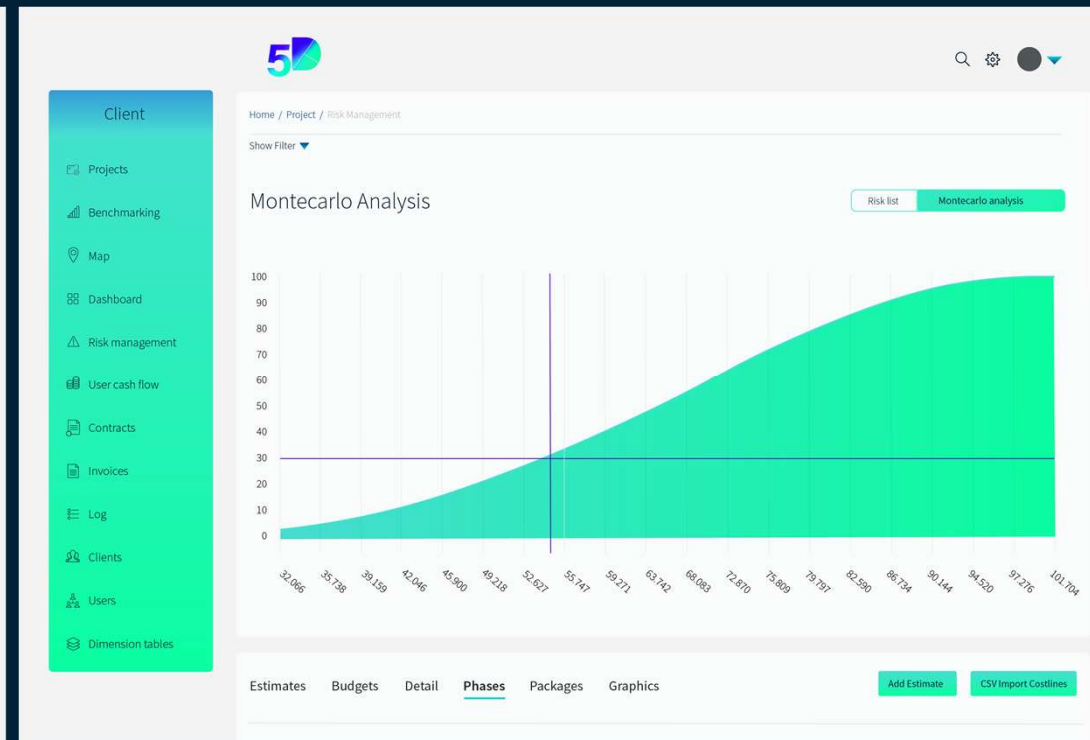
5D

Client

Projects

Benchmarking

Map

Dashboard

Risk management

User cash flow

Contracts

Invoices

Log

Clients

Users

Dimension tables

Home / Project / Risk Management

Show Filter

Montecarlo Analysis

Risk list | Montecarlo analysis

100
90
80
70
60
50
40
30
20
10
0

32.066 35.738 39.159 42.046 45.900 49.218 52.627 55.747 59.271 63.742 68.083 72.870 75.809 79.797 82.590 86.734 90.144 94.520 97.276 101.704

Estimates Budgets Detail Phases Packages Graphics

Add Estimate

CSV Import Costlines